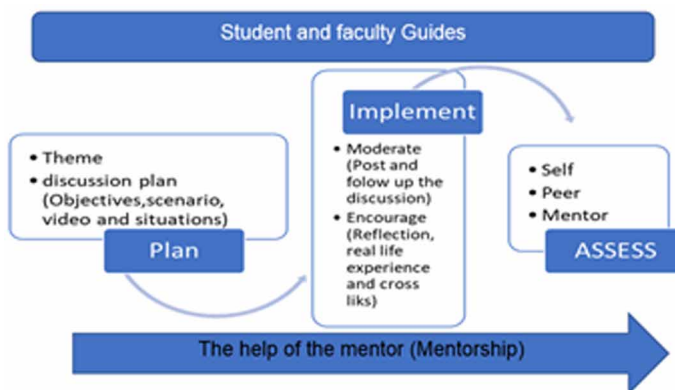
Student and faculty Guides

• Theme
• discussion plan (Objectives,scenario, video and situations)

Plan

Implement

• Moderate (Post and folow up the discussion)
• Encourage (Reflection, real life experience and cross liks)

• Self
• Peer
• Mentor

ASSESS

The help of the mentor (Mentorship)